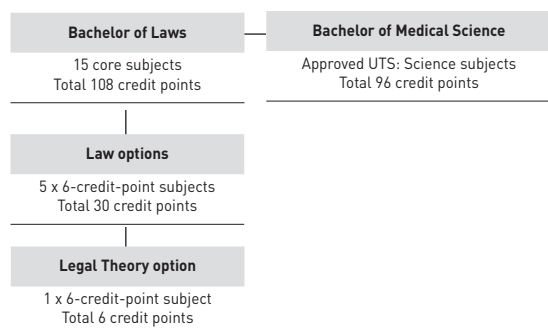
Bachelor of Laws

15 core subjects
Total 108 credit points

Bachelor of Medical Science

Approved UTS: Science subjects
Total 96 credit points

Law options

5 x 6-credit-point subjects
Total 30 credit points

Legal Theory option

1 x 6-credit-point subject
Total 6 credit points